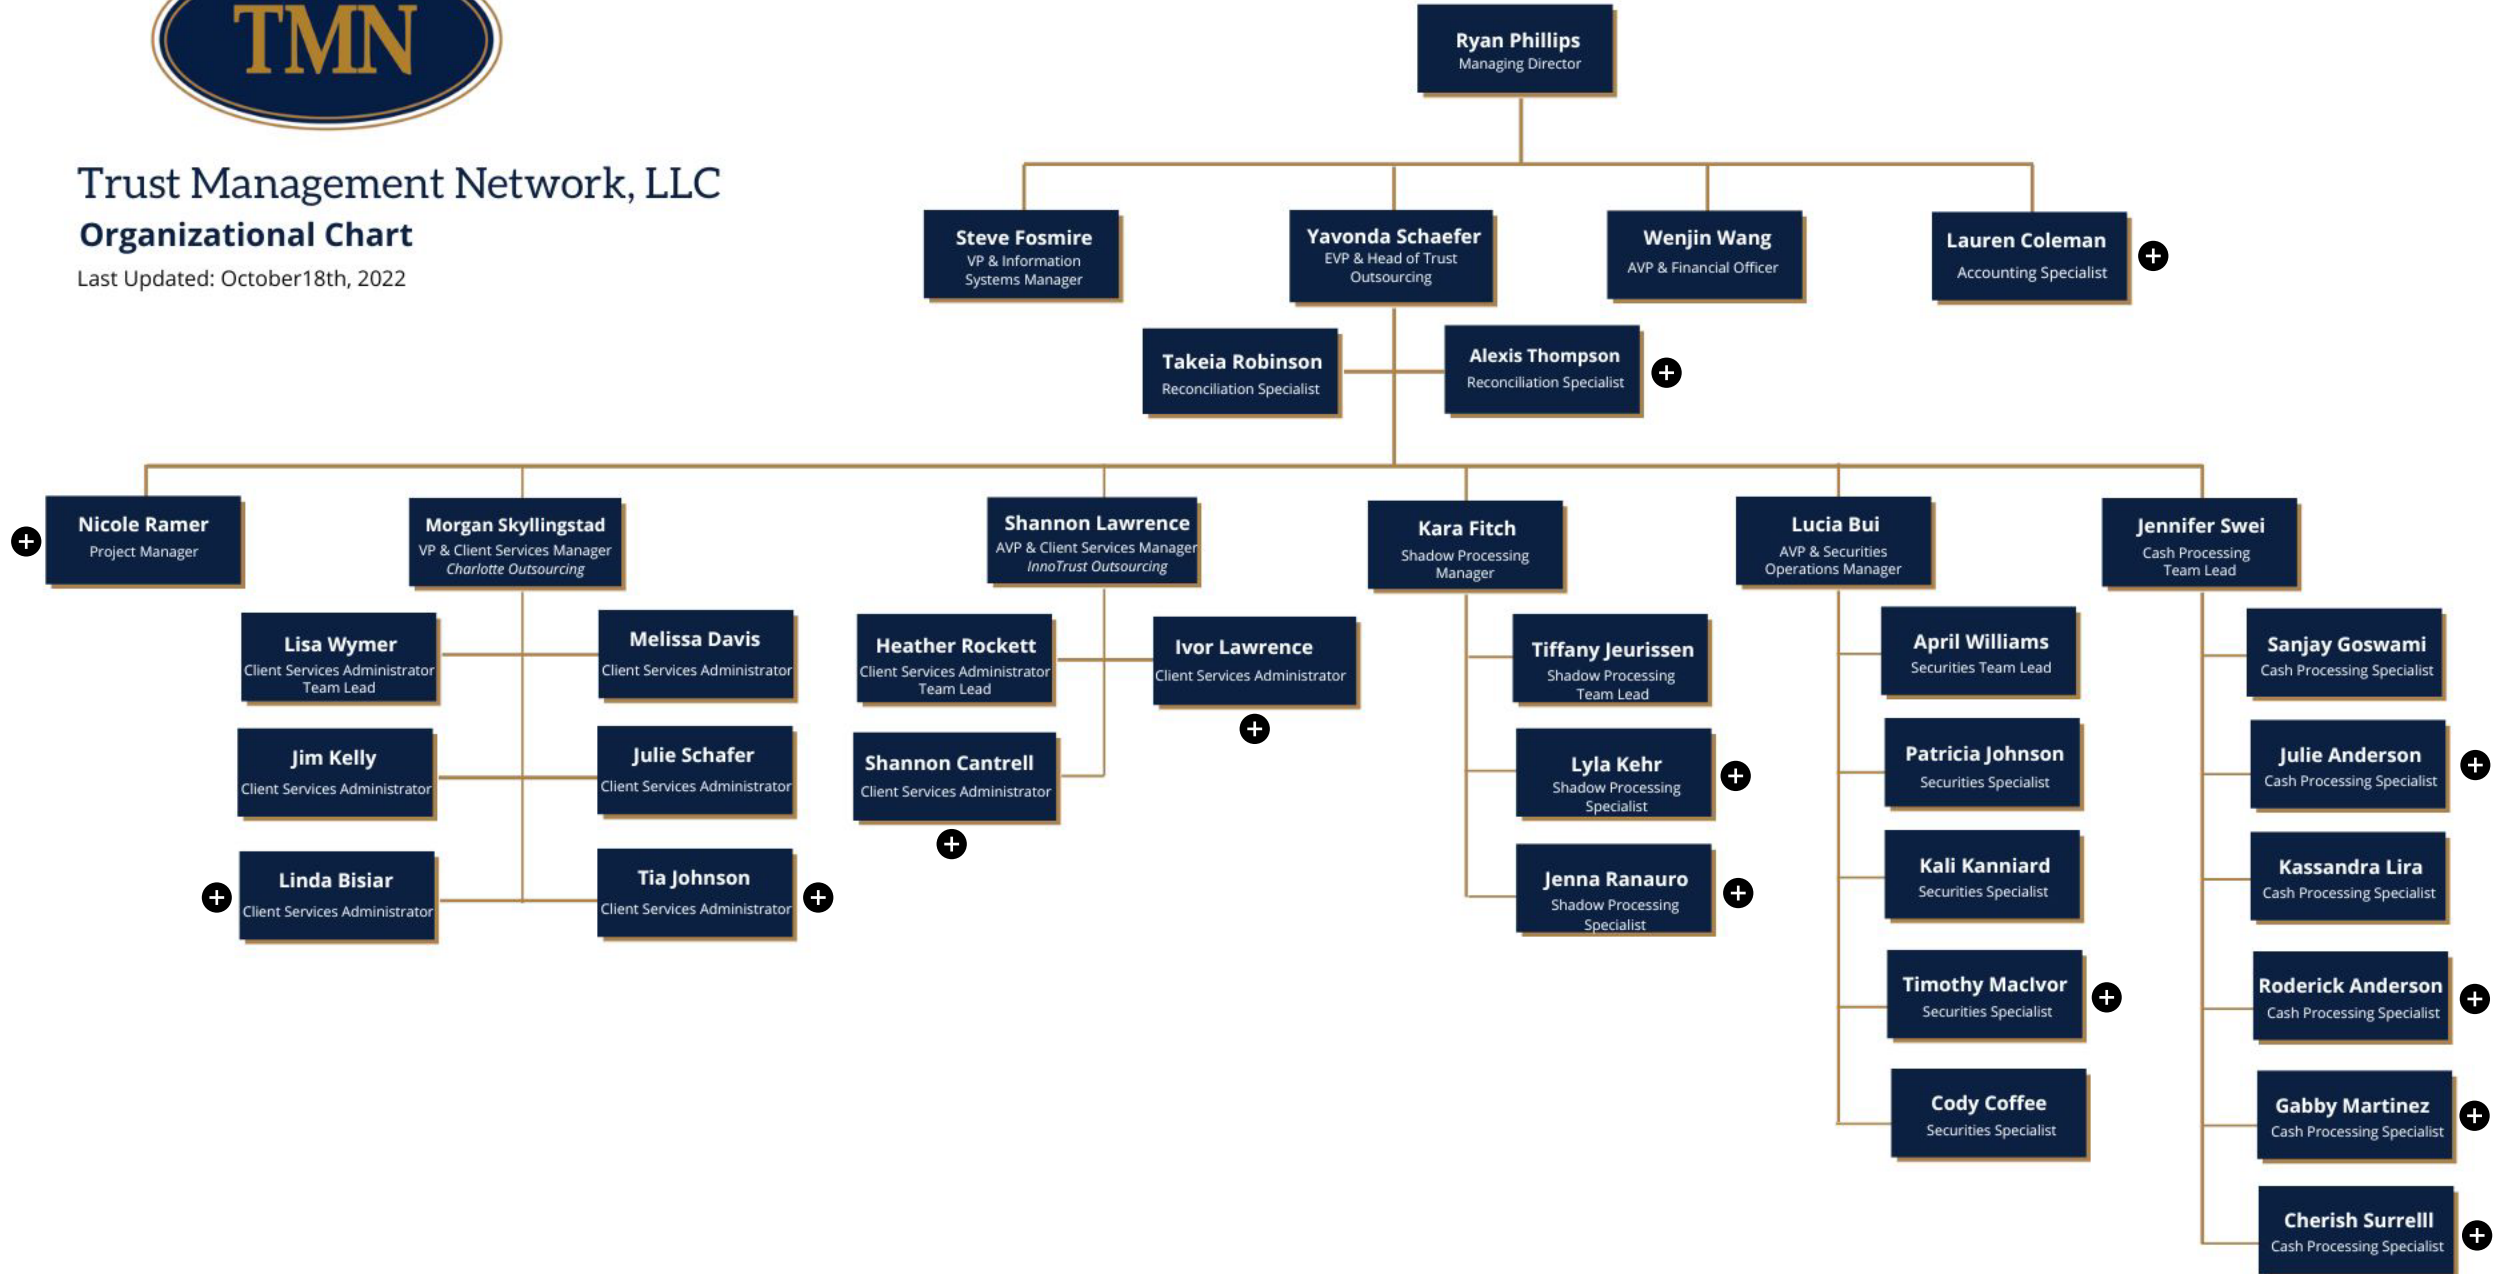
TMN

Trust Management Network, LLC
Organizational Chart
Last Updated: October18th, 2022

Ryan Phillips
Managing Director

Steve Fosmire
VP & Information Systems Manager

Yavonda Schaefer
EVP & Head of Trust Outsourcing

Wenjin Wang
AVP & Financial Officer

Lauren Coleman
Accounting Specialist

Takeia Robinson
Reconciliation Specialist

Alexis Thompson
Reconciliation Specialist

Nicole Ramer
Project Manager

Morgan Skyllingstad
VP & Client Services Manager
Charlotte Outsourcing

Shannon Lawrence
AVP & Client Services Manager
InnoTrust Outsourcing

Kara Fitch
Shadow Processing Manager

Lucia Bui
AVP & Securities Operations Manager

Jennifer Swei
Cash Processing Team Lead

Lisa Wymer
Client Services Administrator Team Lead

Melissa Davis
Client Services Administrator

Heather Rockett
Client Services Administrator Team Lead

Ivor Lawrence
Client Services Administrator

Tiffany Jeurissen
Shadow Processing Team Lead

April Williams
Securities Team Lead

Sanjay Goswami
Cash Processing Specialist

Jim Kelly
Client Services Administrator

Julie Schafer
Client Services Administrator

Shannon Cantrell
Client Services Administrator

Lyla Kehr
Shadow Processing Specialist

Patricia Johnson
Securities Specialist

Julie Anderson
Cash Processing Specialist

Linda Bisiar
Client Services Administrator

Tia Johnson
Client Services Administrator

Jenna Ranauro
Shadow Processing Specialist

Kali Kanniard
Securities Specialist

Kassandra Lira
Cash Processing Specialist

Timothy MacIvor
Securities Specialist

Roderick Anderson
Cash Processing Specialist

Cody Coffee
Securities Specialist

Gabby Martinez
Cash Processing Specialist

Cherish Surrelll
Cash Processing Specialist